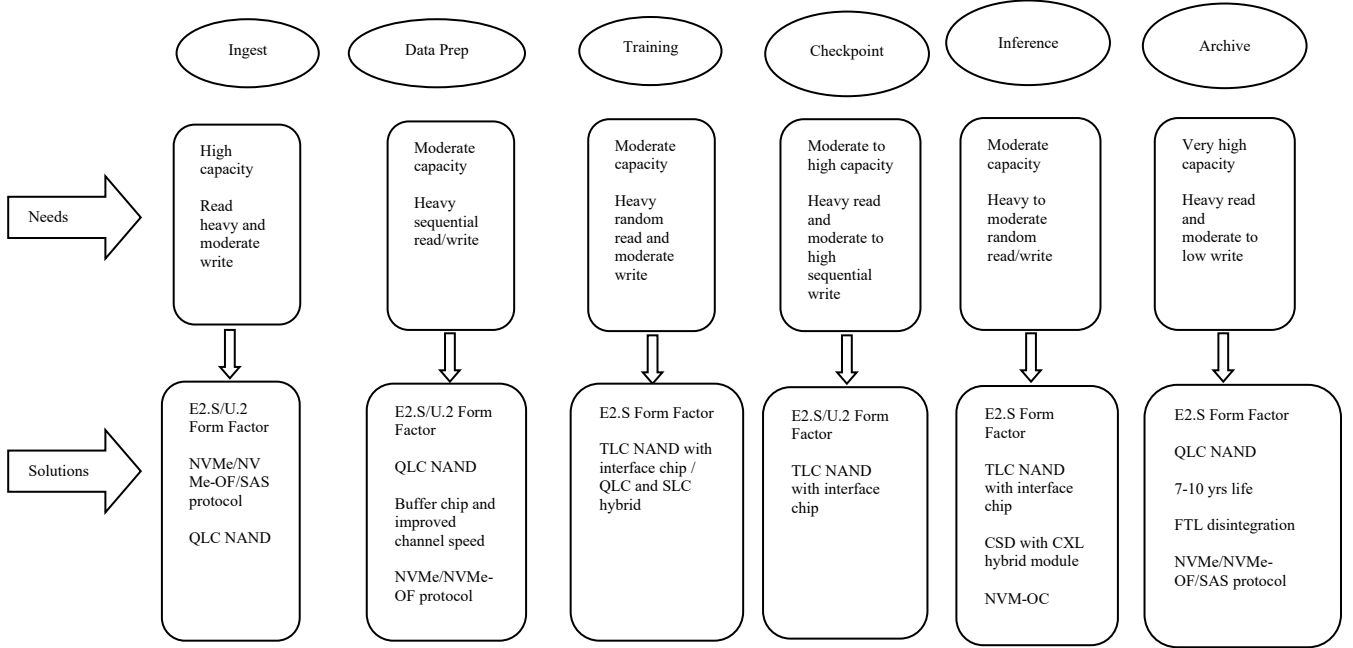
Ingest

Data Prep

Training

Checkpoint

Inference

Archive

Needs

High capacity

Read heavy and moderate write

Moderate capacity

Heavy sequential read/write

Moderate capacity

Heavy random read and moderate write

Moderate to high capacity

Heavy read and moderate to high sequential write

Moderate capacity

Heavy to moderate random read/write

Very high capacity

Heavy read and moderate to low write

Solutions

E2.S/U.2 Form Factor

NVMe/NVMe-OF/SAS protocol

QLC NAND

E2.S/U.2 Form Factor

QLC NAND

Buffer chip and improved channel speed

NVMe/NVMe-OF protocol

E2.S Form Factor

TLC NAND with interface chip / QLC and SLC hybrid

E2.S/U.2 Form Factor

TLC NAND with interface chip

E2.S Form Factor

TLC NAND with interface chip

CSD with CXL hybrid module

NVM-OC

E2.S Form Factor

QLC NAND

7-10 yrs life

FTL disintegration

NVMe/NVMe-OF/SAS protocol